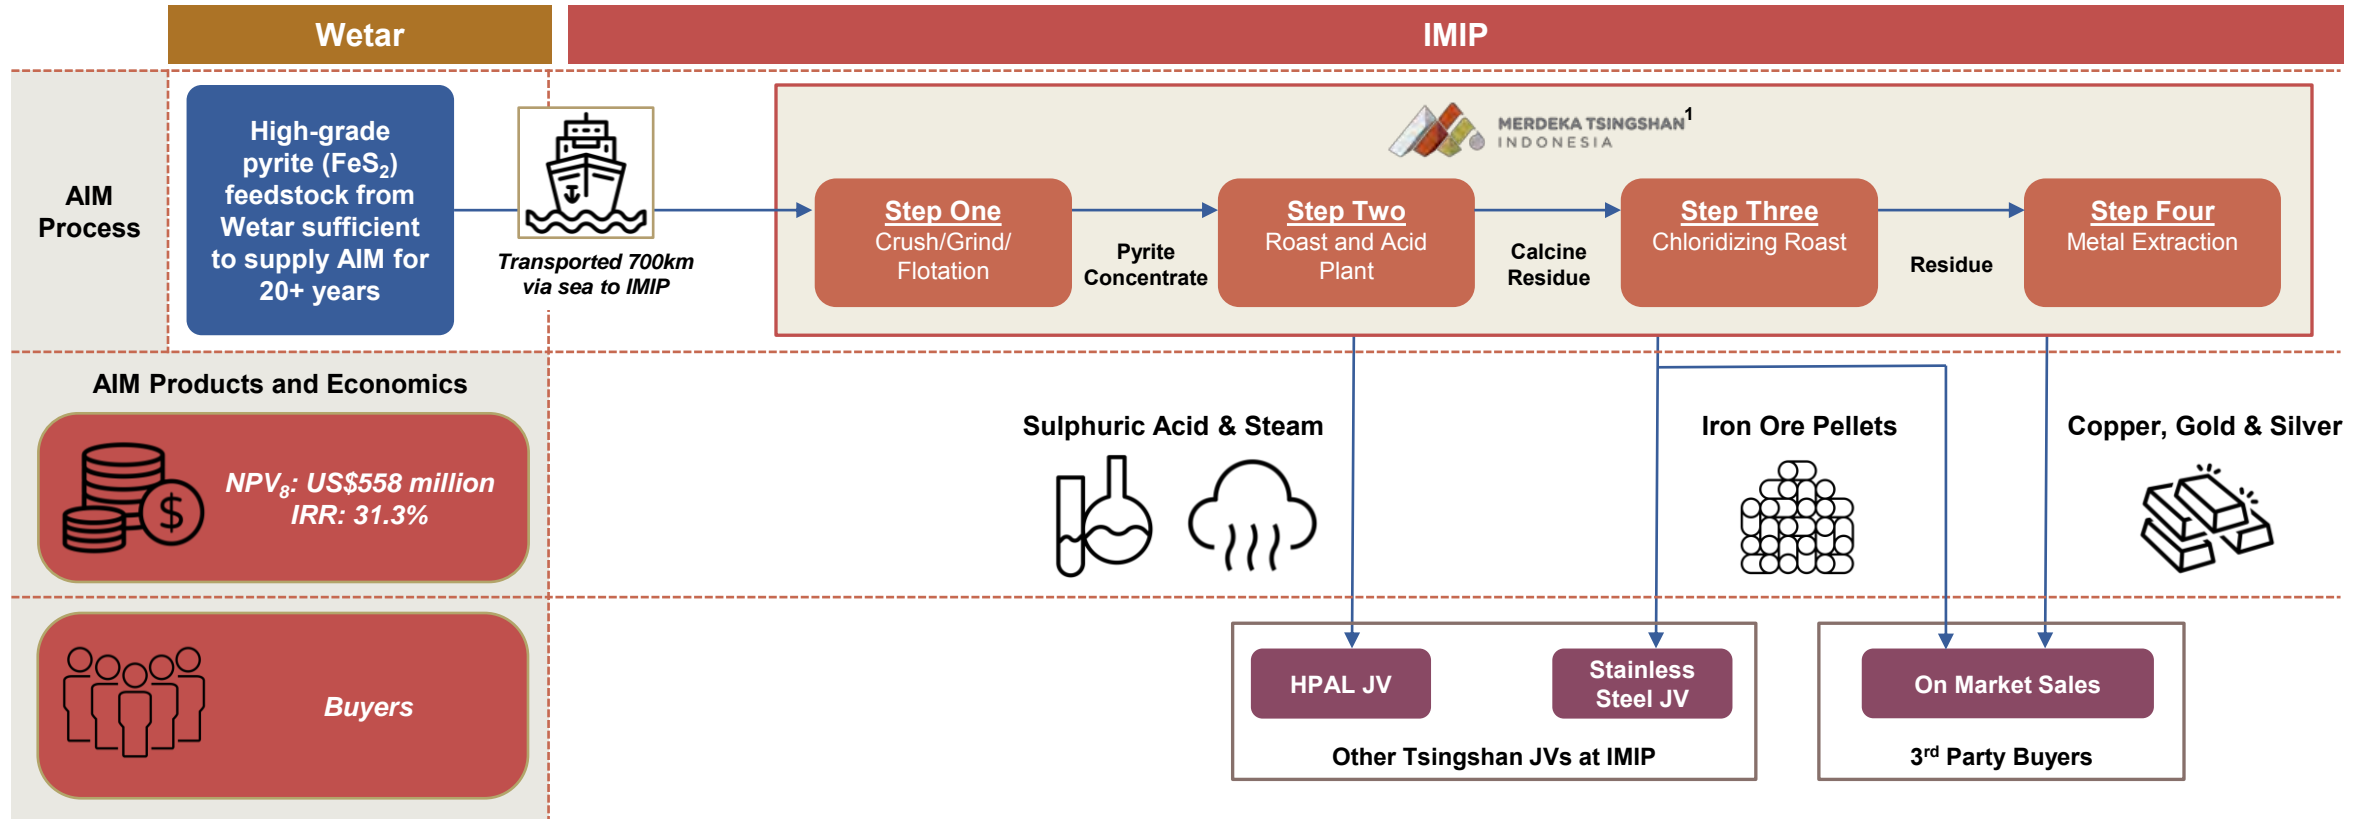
Wetar

IMIP

AIM Process

High-grade pyrite ($FeS_2$) feedstock from Wetar sufficient to supply AIM for 20+ years

Transported 700km via sea to IMIP

MERDEKA TSINGSHAN$^1$ INDONESIA

Step One
Crush/Grind/ Flotation

Pyrite Concentrate

Step Two
Roast and Acid Plant

Calcine Residue

Step Three
Chloridizing Roast

Residue

Step Four
Metal Extraction

AIM Products and Economics

$NPV_8$: US$558 million
IRR: 31.3%

Sulphuric Acid & Steam

Iron Ore Pellets

Copper, Gold & Silver

Buyers

HPAL JV

Stainless Steel JV

Other Tsingshan JVs at IMIP

On Market Sales

3$^{rd}$ Party Buyers